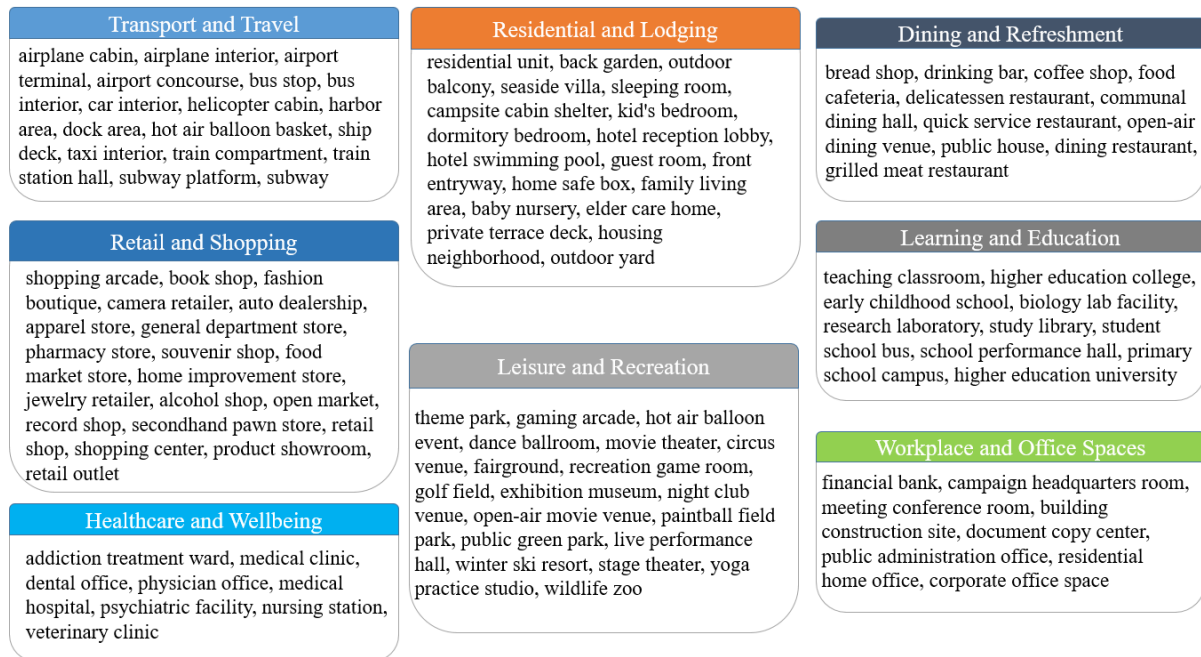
Transport and Travel

airplane cabin, airplane interior, airport terminal, airport concourse, bus stop, bus interior, car interior, helicopter cabin, harbor area, dock area, hot air balloon basket, ship deck, taxi interior, train compartment, train station hall, subway platform, subway

Retail and Shopping

shopping arcade, book shop, fashion boutique, camera retailer, auto dealership, apparel store, general department store, pharmacy store, souvenir shop, food market store, home improvement store, jewelry retailer, alcohol shop, open market, record shop, secondhand pawn store, retail shop, shopping center, product showroom, retail outlet

Healthcare and Wellbeing

addiction treatment ward, medical clinic, dental office, physician office, medical hospital, psychiatric facility, nursing station, veterinary clinic

Residential and Lodging

residential unit, back garden, outdoor balcony, seaside villa, sleeping room, campsite cabin shelter, kid's bedroom, dormitory bedroom, hotel reception lobby, hotel swimming pool, guest room, front entryway, home safe box, family living area, baby nursery, elder care home, private terrace deck, housing neighborhood, outdoor yard

Leisure and Recreation

theme park, gaming arcade, hot air balloon event, dance ballroom, movie theater, circus venue, fairground, recreation game room, golf field, exhibition museum, night club venue, open-air movie venue, paintball field park, public green park, live performance hall, winter ski resort, stage theater, yoga practice studio, wildlife zoo

Dining and Refreshment

bread shop, drinking bar, coffee shop, food cafeteria, delicatessen restaurant, communal dining hall, quick service restaurant, open-air dining venue, public house, dining restaurant, grilled meat restaurant

Learning and Education

teaching classroom, higher education college, early childhood school, biology lab facility, research laboratory, study library, student school bus, school performance hall, primary school campus, higher education university

Workplace and Office Spaces

financial bank, campaign headquarters room, meeting conference room, building construction site, document copy center, public administration office, residential home office, corporate office space